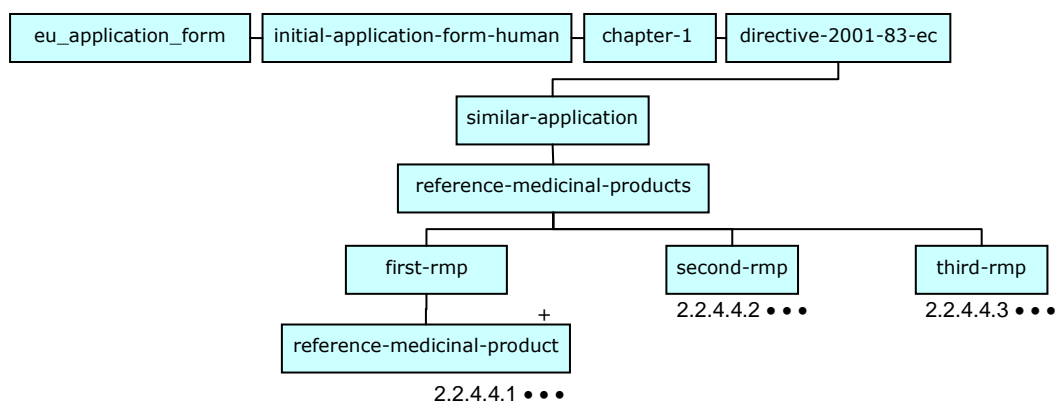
eu_application_form
initial-application-form-human
chapter-1
directive-2001-83-ec
similar-application
reference-medicinal-products
first-rmp
second-rmp
2.2.4.4.2 • • •
third-rmp
2.2.4.4.3 • • •
+
reference-medicinal-product
2.2.4.4.1 • • •